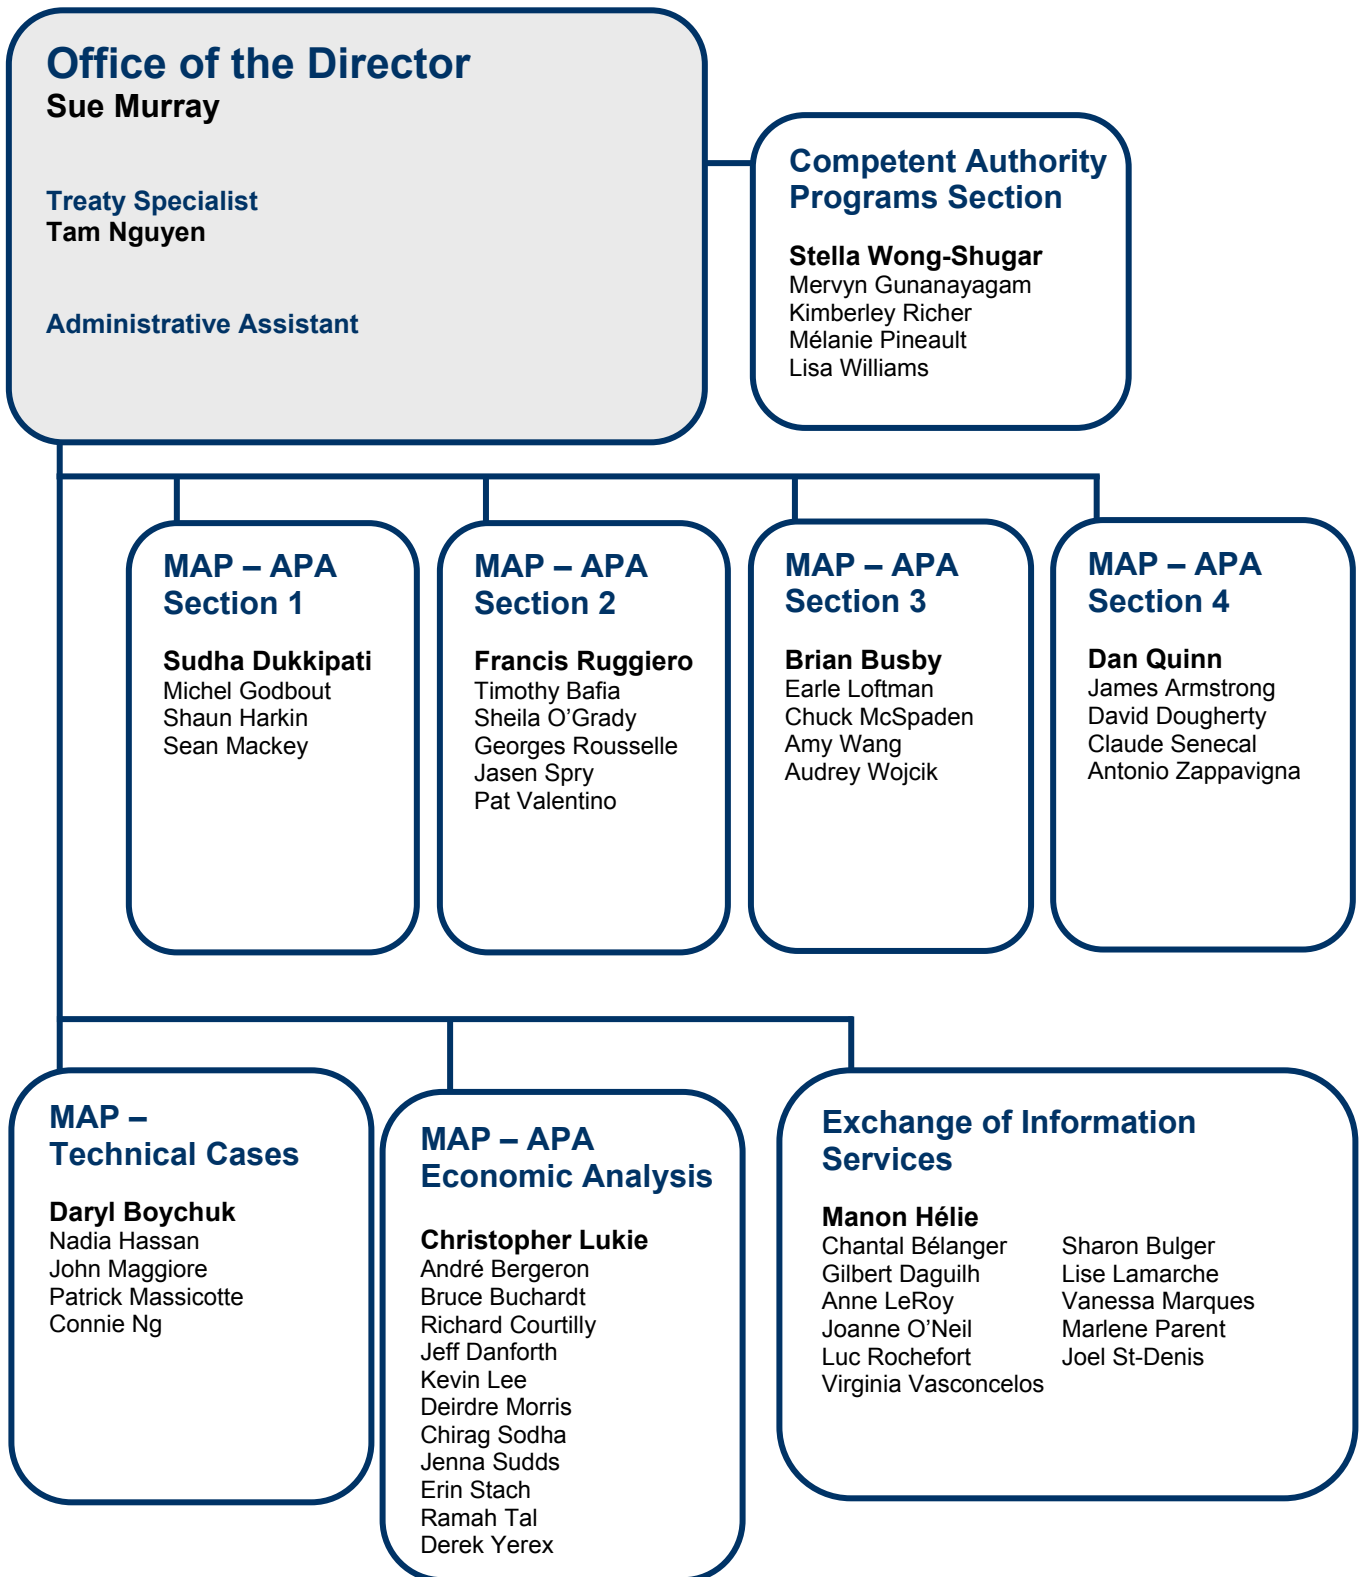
Office of the Director
Sue Murray

Treaty Specialist
Tam Nguyen

Administrative Assistant

Competent Authority Programs Section

Stella Wong-Shugar
Mervyn Gunanayagam
Kimberley Richer
Mélanie Pineault
Lisa Williams

MAP – APA Section 1

Sudha Dukkipati
Michel Godbout
Shaun Harkin
Sean Mackey

MAP – APA Section 2

Francis Ruggiero
Timothy Bafia
Sheila O'Grady
Georges Rousselle
Jasen Spry
Pat Valentino

MAP – APA Section 3

Brian Busby
Earle Loftman
Chuck McSpaden
Amy Wang
Audrey Wojcik

MAP – APA Section 4

Dan Quinn
James Armstrong
David Dougherty
Claude Senecal
Antonio Zappavigna

MAP – Technical Cases

Daryl Boychuk
Nadia Hassan
John Maggiore
Patrick Massicotte
Connie Ng

MAP – APA Economic Analysis

Christopher Lukie
André Bergeron
Bruce Buchardt
Richard Courtilly
Jeff Danforth
Kevin Lee
Deirdre Morris
Chirag Sodha
Jenna Sudds
Erin Stach
Ramah Tal
Derek Yerex

Exchange of Information Services

Manon Hélie
Chantal Bélanger
Gilbert Daguilh
Anne LeRoy
Joanne O'Neil
Luc Rochefort
Virginia Vasconcelos

Sharon Bulger
Lise Lamarche
Vanessa Marques
Marlene Parent
Joel St-Denis